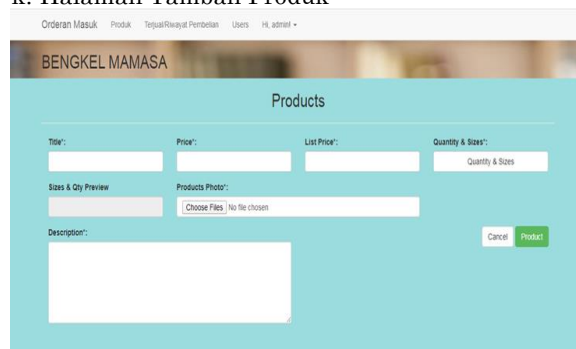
k. Halaman Tambah Produk

Orderan Masuk Produk Terjual/Riwayat Pembelian Users Hi, admin! ▾

BENGKEL MAMASA

Products

Title*:

Price*:

List Price*:

Quantity & Sizes*:

Quantity & Sizes

Sizes & Qty Preview

Products Photo*:

Choose Files No file chosen

Description*:

Cancel Product